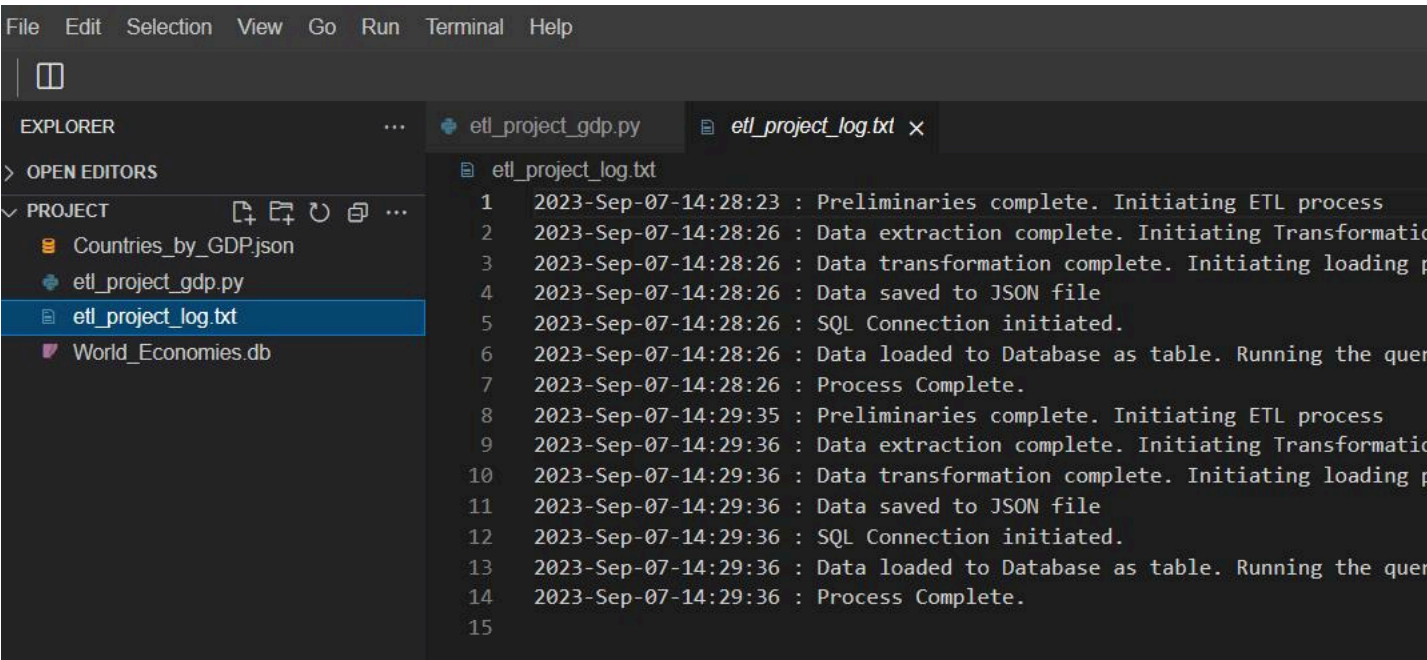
File Edit Selection View Go Run Terminal Help

EXPLORER ...

> OPEN EDITORS

PROJECT ...

Countries_by_GDP.json
etl_project_gdp.py
etl_project_log.txt
World_Economies.db

etl_project_gdp.py    etl_project_log.txt ×

etl_project_log.txt

1 2023-Sep-07-14:28:23 : Preliminaries complete. Initiating ETL process
2 2023-Sep-07-14:28:26 : Data extraction complete. Initiating Transformatio
3 2023-Sep-07-14:28:26 : Data transformation complete. Initiating loading p
4 2023-Sep-07-14:28:26 : Data saved to JSON file
5 2023-Sep-07-14:28:26 : SQL Connection initiated.
6 2023-Sep-07-14:28:26 : Data loaded to Database as table. Running the quer
7 2023-Sep-07-14:28:26 : Process Complete.
8 2023-Sep-07-14:29:35 : Preliminaries complete. Initiating ETL process
9 2023-Sep-07-14:29:36 : Data extraction complete. Initiating Transformatio
10 2023-Sep-07-14:29:36 : Data transformation complete. Initiating loading p
11 2023-Sep-07-14:29:36 : Data saved to JSON file
12 2023-Sep-07-14:29:36 : SQL Connection initiated.
13 2023-Sep-07-14:29:36 : Data loaded to Database as table. Running the quer
14 2023-Sep-07-14:29:36 : Process Complete.
15